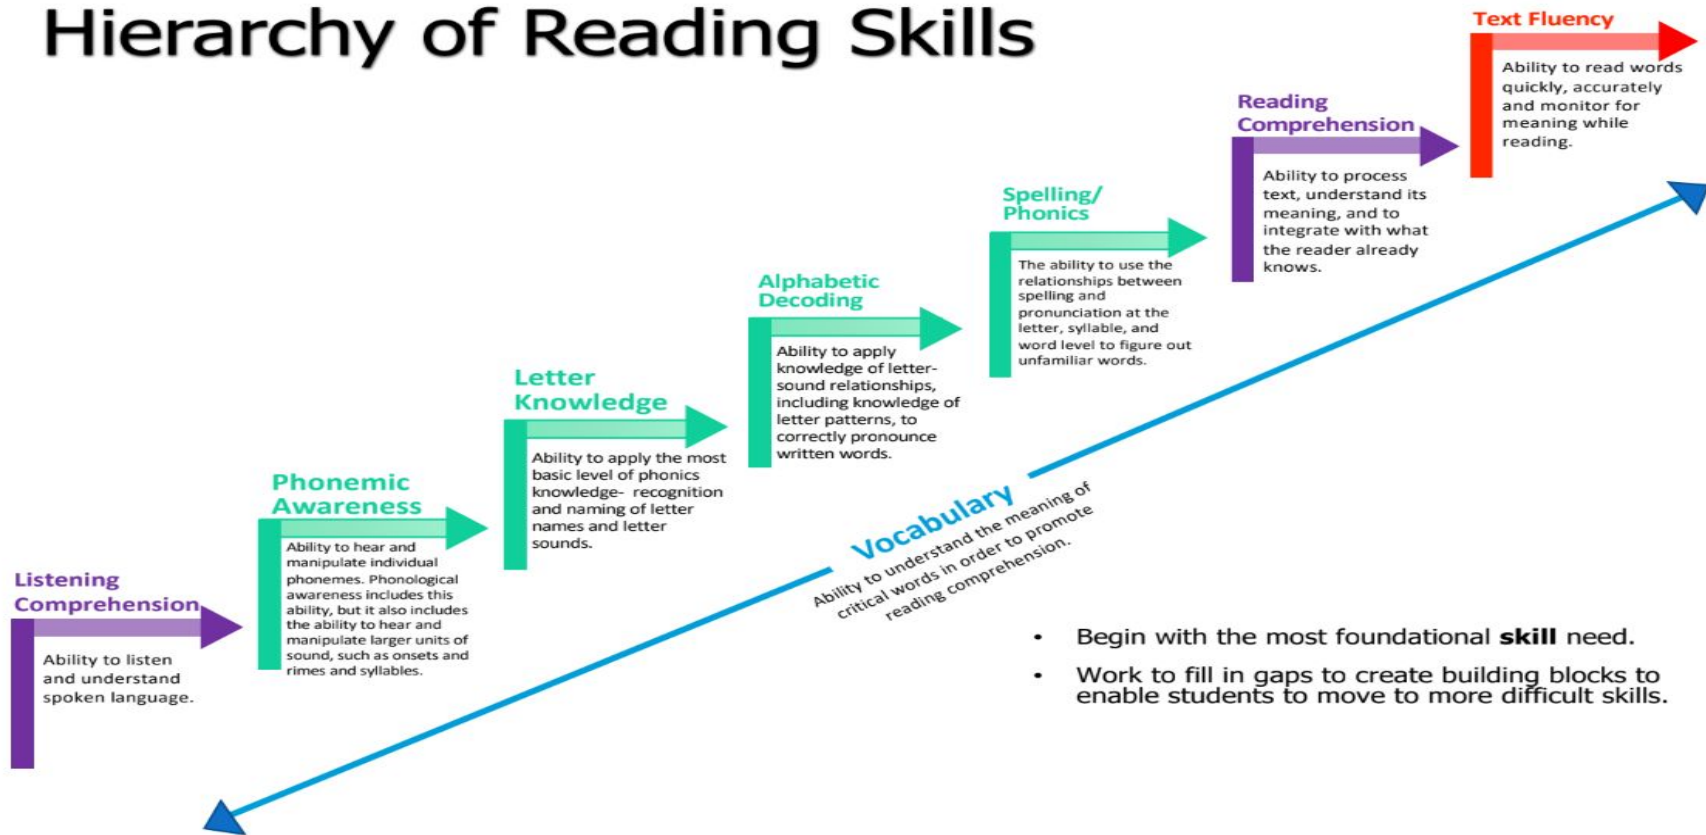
Hierarchy of Reading Skills

Listening Comprehension

Ability to listen and understand spoken language.

Phonemic Awareness

Ability to hear and manipulate individual phonemes. Phonological awareness includes this ability, but it also includes the ability to hear and manipulate larger units of sound, such as onsets and rimes and syllables.

Letter Knowledge

Ability to apply the most basic level of phonics knowledge- recognition and naming of letter names and letter sounds.

Alphabetic Decoding

Ability to apply knowledge of letter-sound relationships, including knowledge of letter patterns, to correctly pronounce written words.

Spelling/ Phonics

The ability to use the relationships between spelling and pronunciation at the letter, syllable, and word level to figure out unfamiliar words.

Reading Comprehension

Ability to process text, understand its meaning, and to integrate with what the reader already knows.

Text Fluency

Ability to read words quickly, accurately and monitor for meaning while reading.

Vocabulary

Ability to understand the meaning of critical words in order to promote reading comprehension.

• Begin with the most foundational **skill** need.

• Work to fill in gaps to create building blocks to enable students to move to more difficult skills.